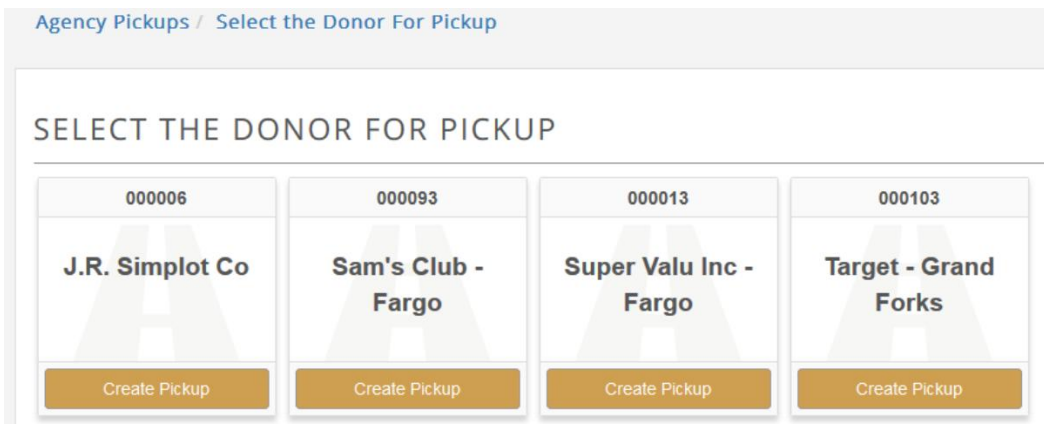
Agency Pickups / Select the Donor For Pickup

SELECT THE DONOR FOR PICKUP

000006

J.R. Simplot Co

Create Pickup

000093

Sam's Club - Fargo

Create Pickup

000013

Super Valu Inc - Fargo

Create Pickup

000103

Target - Grand Forks

Create Pickup